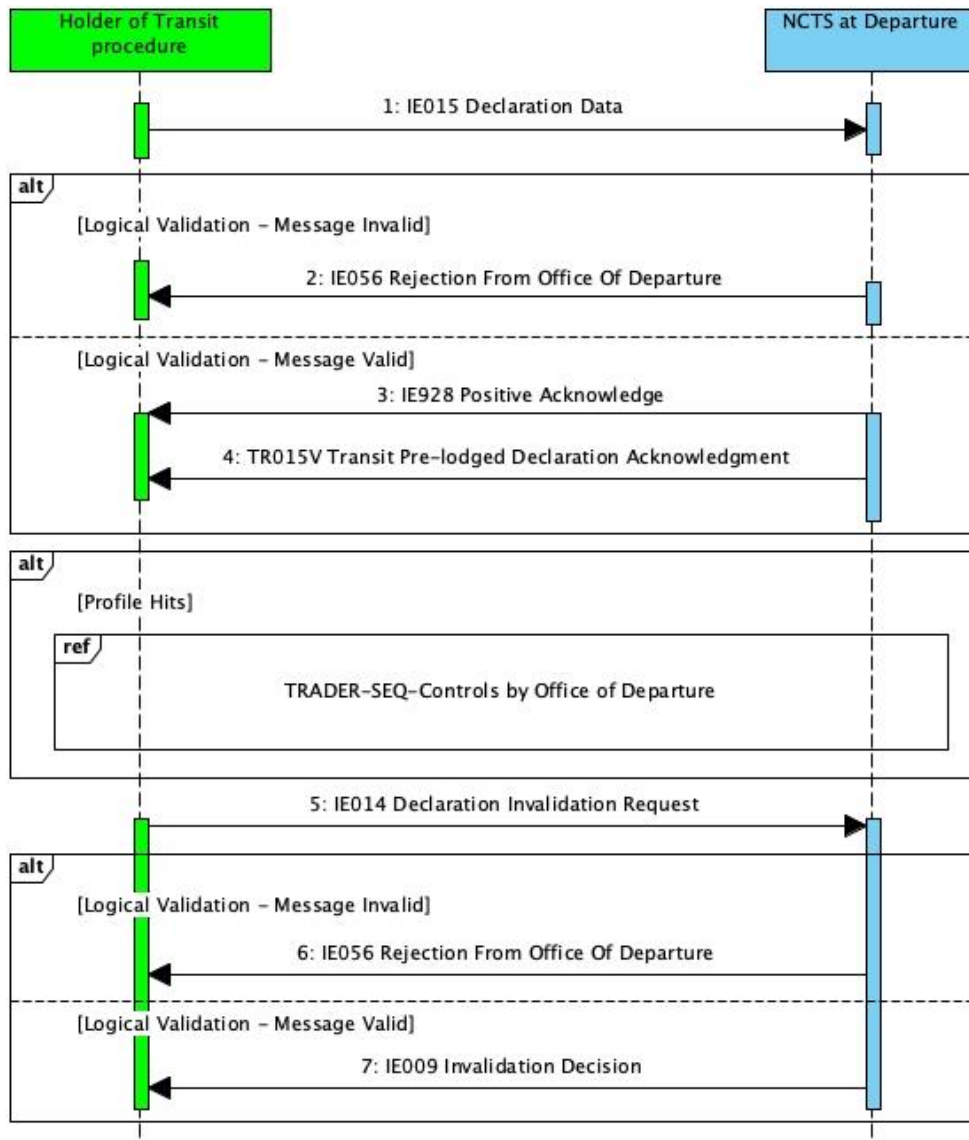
Holder of Transit procedure

NCTS at Departure

1: IE015 Declaration Data

alt

[Logical Validation - Message Invalid]

2: IE056 Rejection From Office Of Departure

[Logical Validation - Message Valid]

3: IE928 Positive Acknowledge

4: TR015V Transit Pre-lodged Declaration Acknowledgment

alt

[Profile Hits]

ref

TRADER-SEQ-Controls by Office of Departure

5: IE014 Declaration Invalidation Request

alt

[Logical Validation - Message Invalid]

6: IE056 Rejection From Office Of Departure

[Logical Validation - Message Valid]

7: IE009 Invalidation Decision